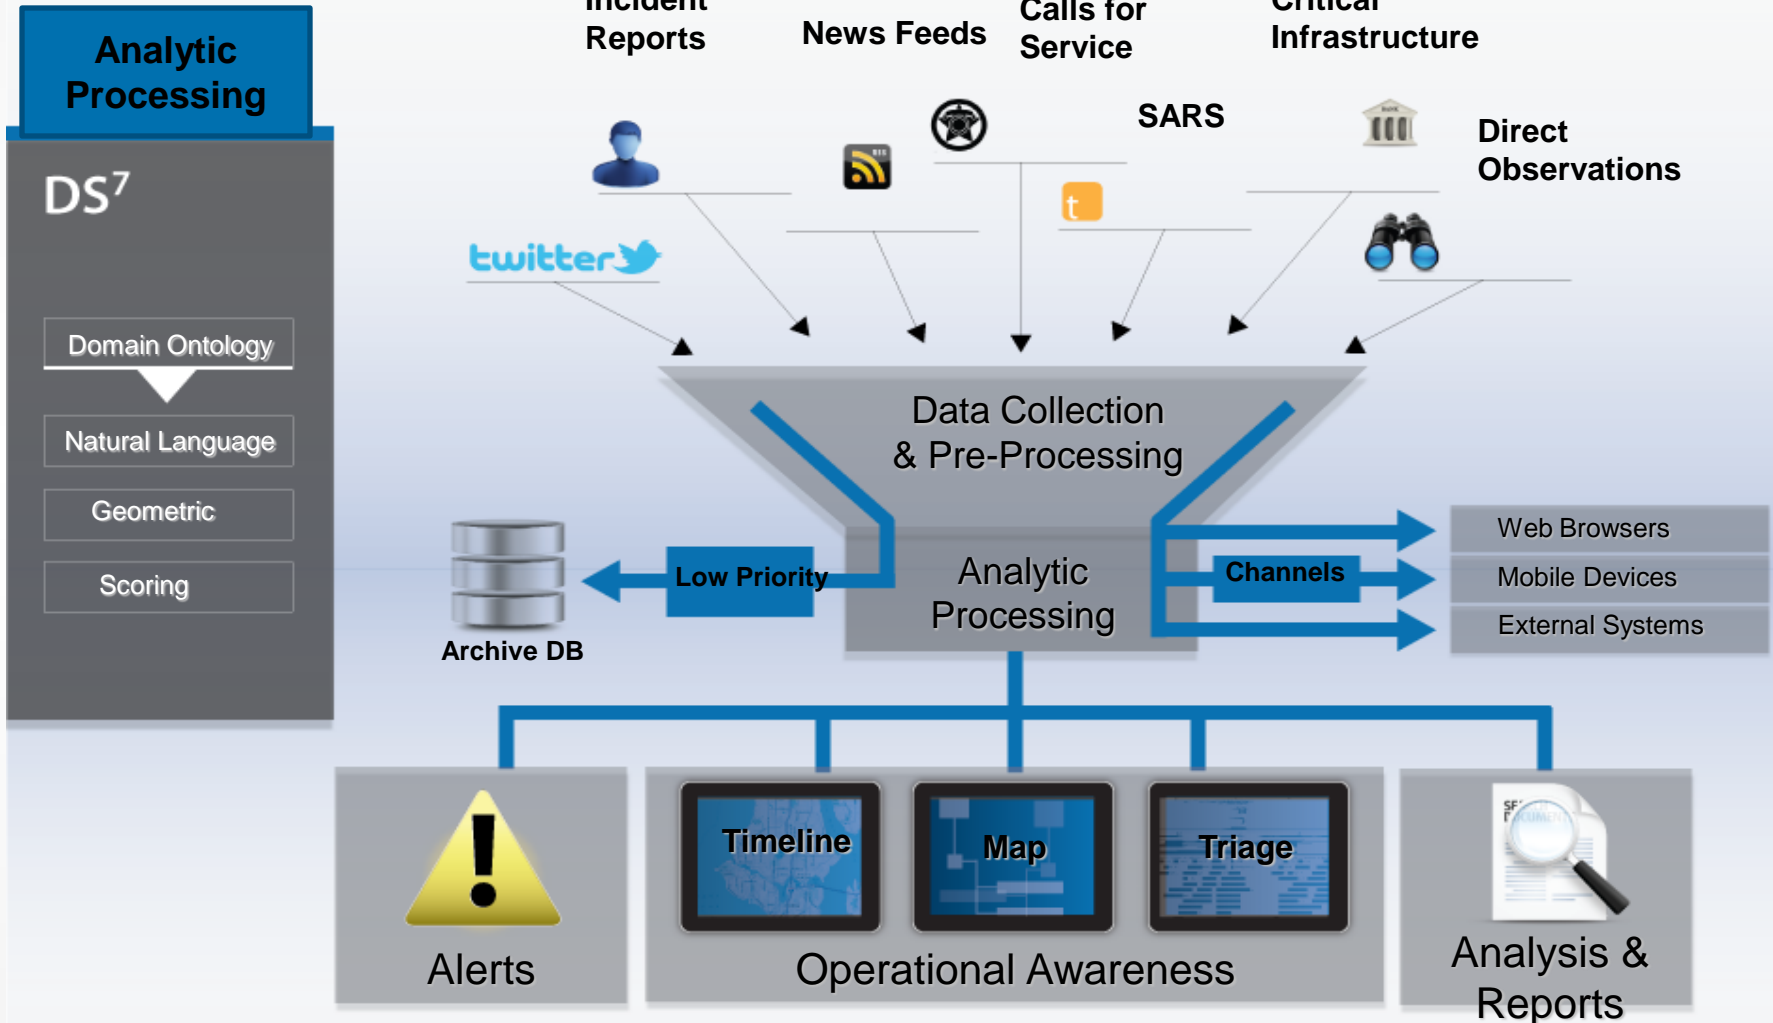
Analytic Processing

$DS^7$

Domain Ontology

Natural Language

Geometric

Scoring

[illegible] Reports

News Feeds

Calls for Service

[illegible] Infrastructure

SARS

Direct Observations

twitter

t

Data Collection & Pre-Processing

Analytic Processing

Low Priority

Archive DB

Channels

Web Browsers

Mobile Devices

External Systems

Alerts

Timeline

Map

Triage

Operational Awareness

Analysis & Reports